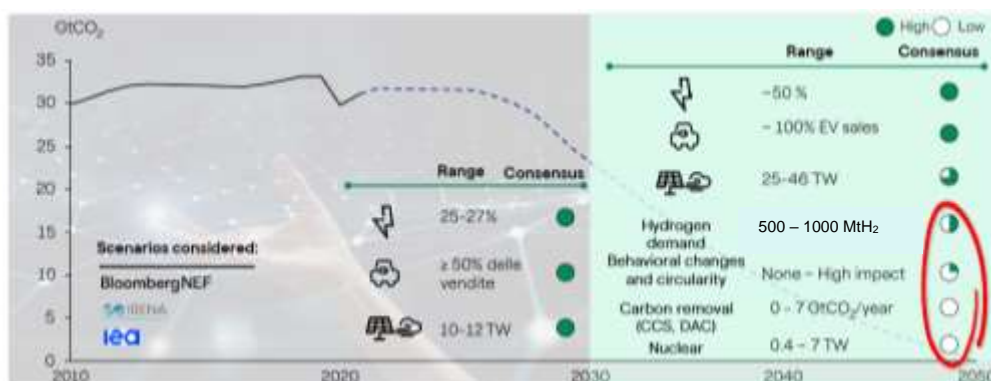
GtCO$_2$

High Low

35
30
25
20
15
10
5
0

2010 2020 2030 2040 2050

Range Consensus

25-27%

≥ 50% delle vendite

10-12 TW

Scenarios considered:

BloombergNEF

IRENA

iea

Range Consensus

~50 %

~ 100% EV sales

25-46 TW

Hydrogen demand 500 – 1000 MtH$_2$

Behavioral changes and circularity None – High impact

Carbon removal (CCS, DAC) 0 - 7 GtCO$_2$/year

Nuclear 0.4 – 7 TW